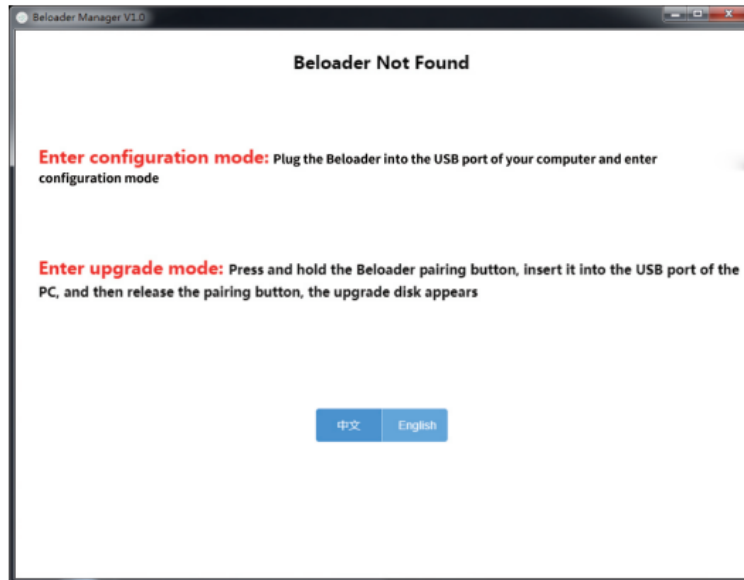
Beloader Manager V1.0

Beloader Not Found

Enter configuration mode: Plug the Beloader into the USB port of your computer and enter configuration mode

Enter upgrade mode: Press and hold the Beloader pairing button, insert it into the USB port of the PC, and then release the pairing button, the upgrade disk appears

中文 English